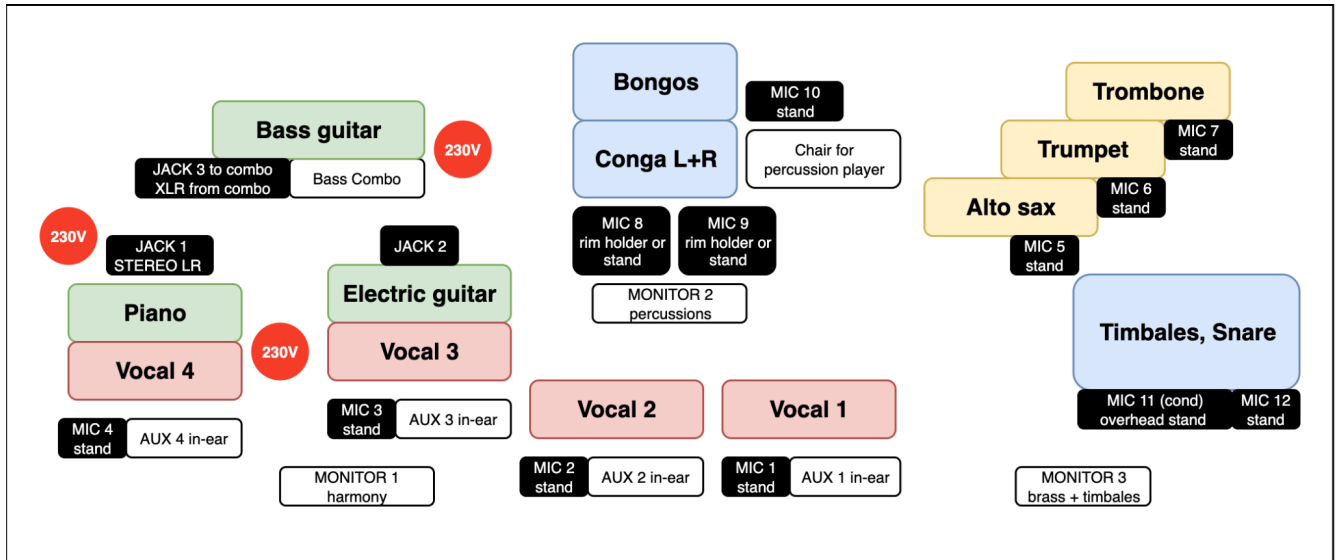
Bongos

MIC 10 stand

Trombone

Bass guitar

230V

Conga L+R

Chair for percussion player

Trumpet

MIC 7 stand

JACK 3 to combo XLR from combo

Bass Combo

Alto sax

MIC 6 stand

230V

JACK 1 STEREO LR

JACK 2

MIC 8 rim holder or stand

MIC 9 rim holder or stand

MIC 5 stand

Piano

Electric guitar

MONITOR 2 percussions

Timbales, Snare

Vocal 4

230V

Vocal 3

Vocal 2

Vocal 1

MIC 11 (cond) overhead stand

MIC 12 stand

MIC 3 stand

AUX 3 in-ear

MIC 4 stand

AUX 4 in-ear

MONITOR 1 harmony

MIC 2 stand

AUX 2 in-ear

MIC 1 stand

AUX 1 in-ear

MONITOR 3 brass + timbales